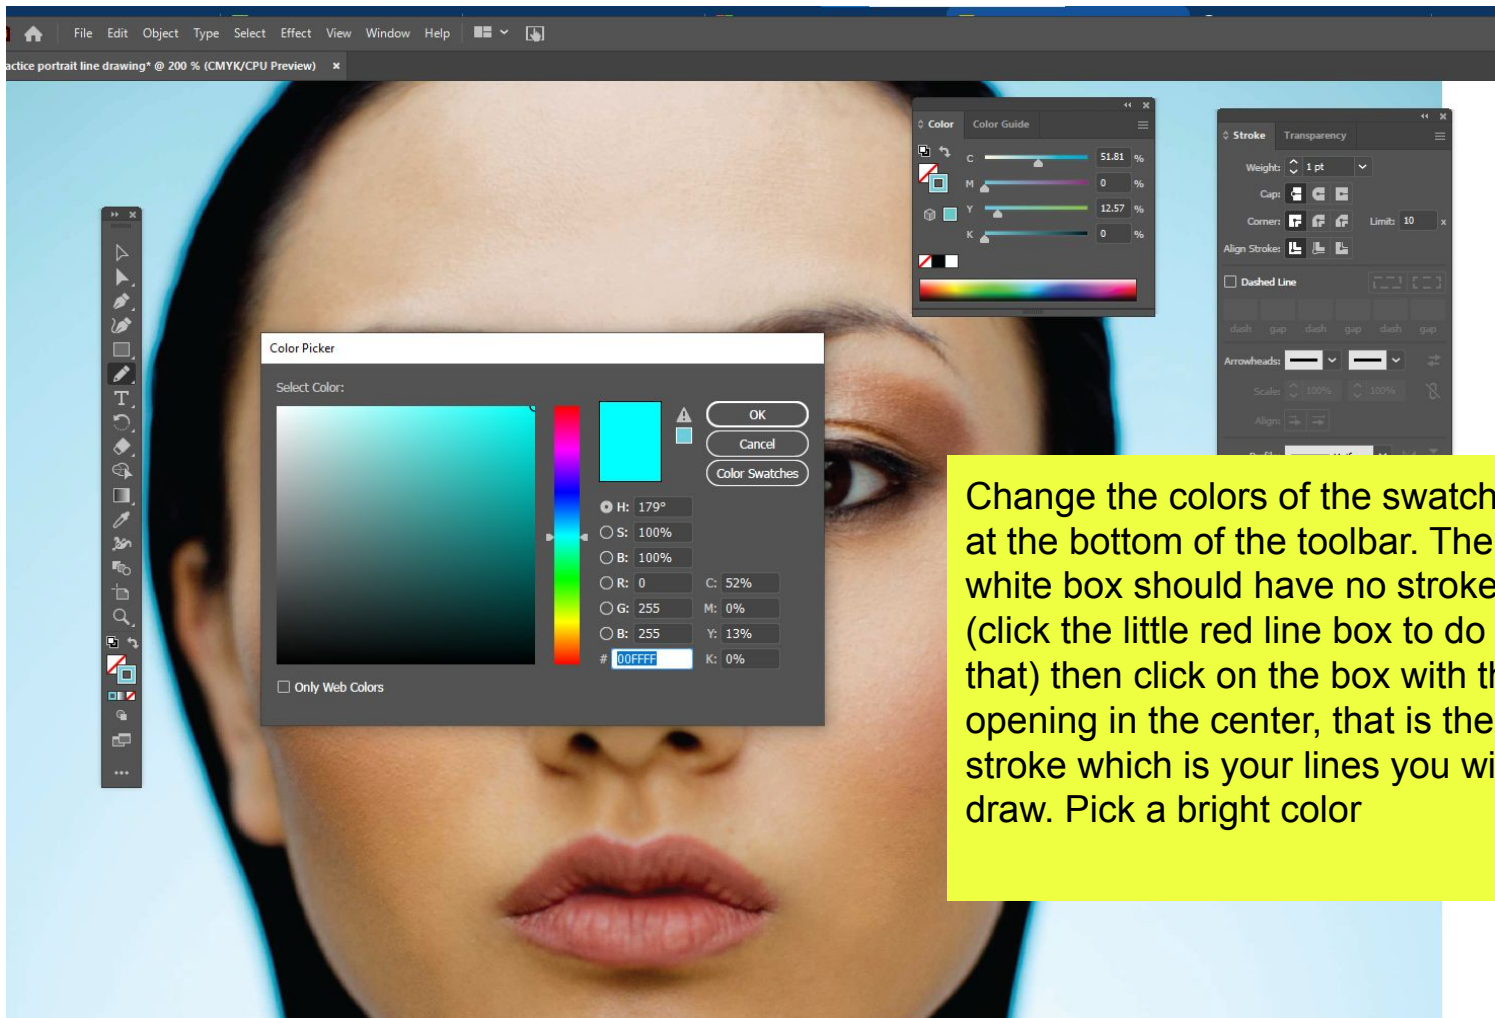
File Edit Object Type Select Effect View Window Help

actice portrait line drawing* @ 200 % (CMYK/CPU Preview) ×

Color Color Guide

C 51.81 %
M 0 %
Y 12.57 %
K 0 %

Stroke Transparency

Weight: 1 pt
Cap:
Corner: Limit: 10 x
Align Stroke:

Dashed Line

dash gap dash gap dash gap

Arrowheads:
Scale: 100% 100%
Align:

Color Picker

Select Color:

OK
Cancel
Color Swatches

H: 179°
S: 100%
B: 100%
R: 0
G: 255
B: 255
C: 52%
M: 0%
Y: 13%
K: 0%
# 00FFFF

Only Web Colors

Change the colors of the swatch at the bottom of the toolbar. The white box should have no stroke (click the little red line box to do that) then click on the box with th opening in the center, that is the stroke which is your lines you wi draw. Pick a bright color